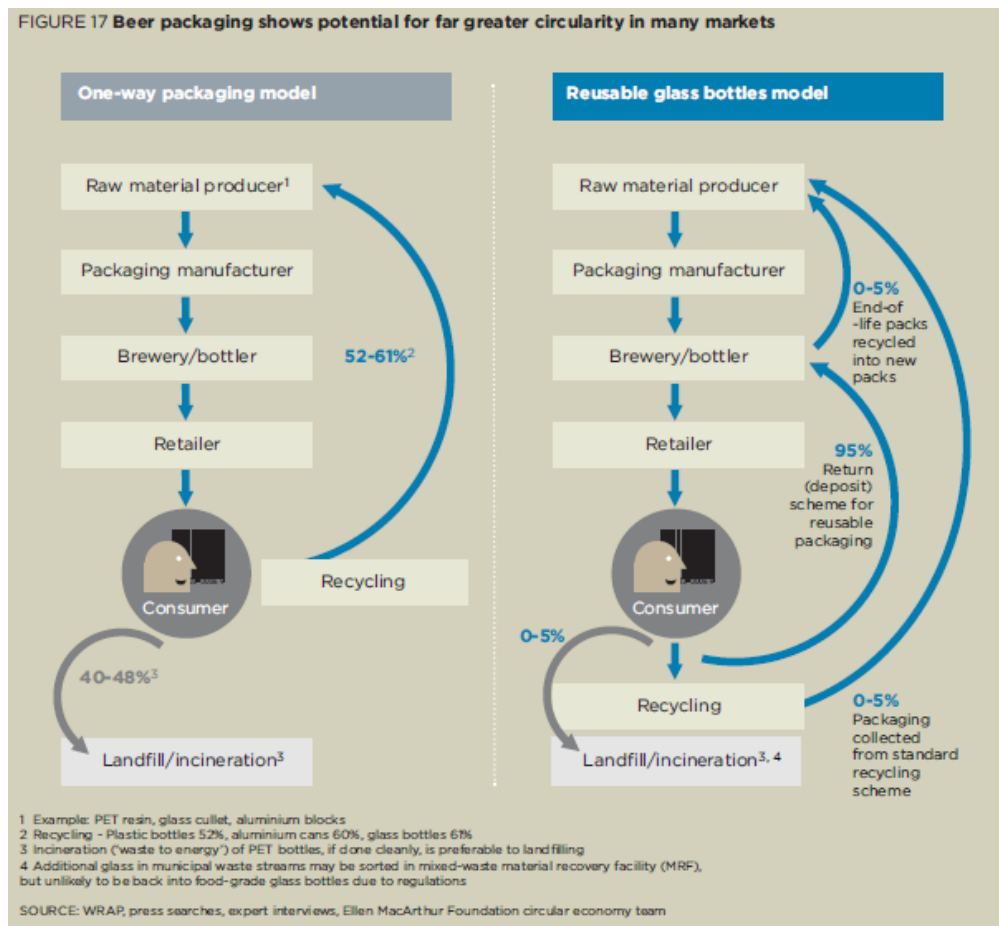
FIGURE 17 **Beer packaging shows potential for far greater circularity in many markets**

One-way packaging model

Raw material producer$^1$

Packaging manufacturer

Brewery/bottler

Retailer

Consumer

Recycling

52-61%$^2$

40-48%$^3$

Landfill/incineration$^3$

Reusable glass bottles model

Raw material producer

Packaging manufacturer

Brewery/bottler

Retailer

Consumer

Recycling

Landfill/incineration$^{3, 4}$

0-5%
End-of-life packs recycled into new packs

95%
Return (deposit) scheme for reusable packaging

0-5%

0-5%
Packaging collected from standard recycling scheme

1 Example: PET resin, glass cullet, aluminium blocks
2 Recycling - Plastic bottles 52%, aluminium cans 60%, glass bottles 61%
3 Incineration ('waste to energy') of PET bottles, if done cleanly, is preferable to landfilling
4 Additional glass in municipal waste streams may be sorted in mixed-waste material recovery facility (MRF), but unlikely to be back into food-grade glass bottles due to regulations

SOURCE: WRAP, press searches, expert interviews, Ellen MacArthur Foundation circular economy team